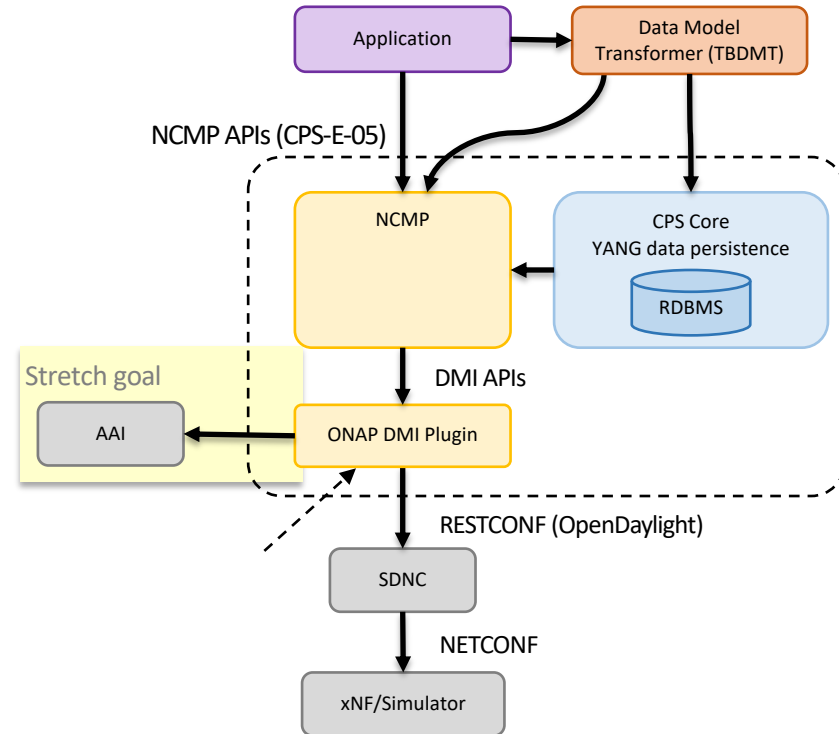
Application

Data Model Transformer (TBDMT)

NCMP APIs (CPS-E-05)

NCMP

CPS Core
YANG data persistence

RDBMS

Stretch goal

AAI

DMI APIs

ONAP DMI Plugin

RESTCONF (OpenDaylight)

SDNC

NETCONF

xNF/Simulator